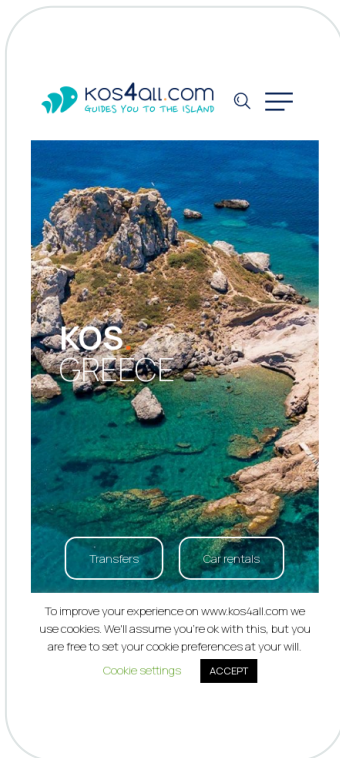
kos4all.com
GUIDES YOU TO THE ISLAND

KOS
GREECE

Transfers
Car rentals

To improve your experience on www.kos4all.com we use cookies. We'll assume you're ok with this, but you are free to set your cookie preferences at your will.

Cookie settings
ACCEPT